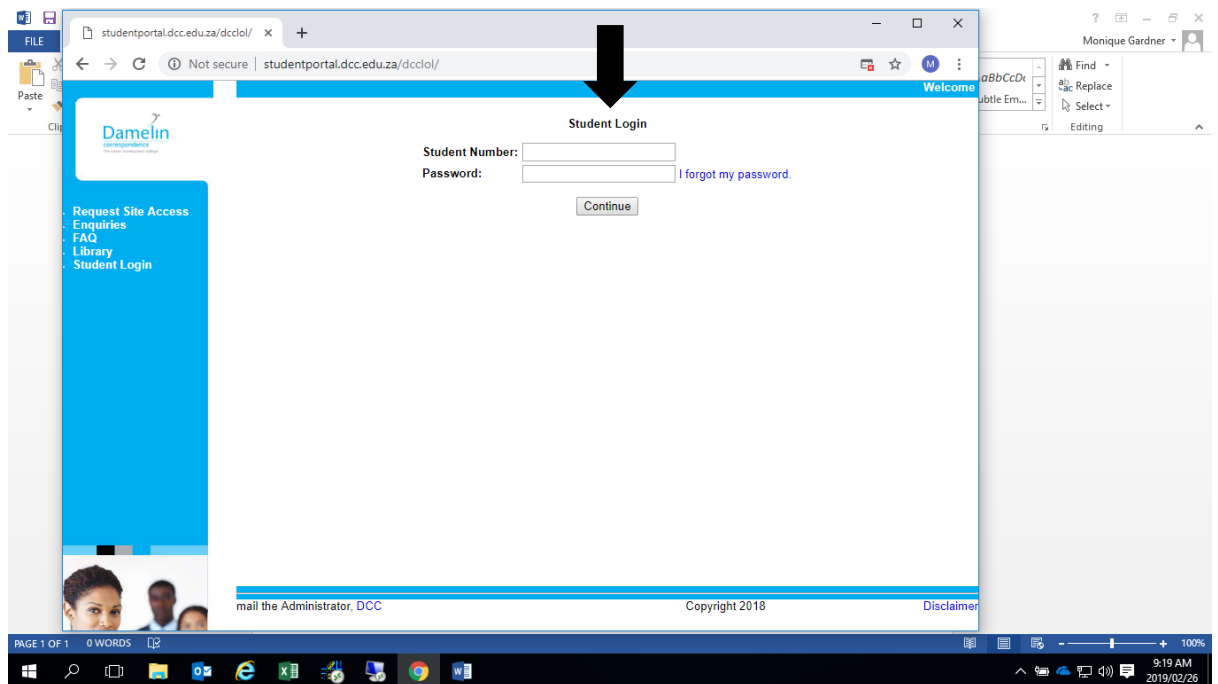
FILE

Paste

? – ✕
Monique Gardner

aBbCcDd
ubtle Em...

Find
Replace
Select

Editing

studentportal.dcc.edu.za/dcclol/ ×
+

Not secure | studentportal.dcc.edu.za/dcclol/

M

Damelin
correspondence

Welcome

Student Login

Student Number:
Password:
I forgot my password.

Continue

. Request Site Access
. Enquiries
. FAQ
. Library
. Student Login

mail the Administrator, DCC
Copyright 2018
Disclaimer

PAGE 1 OF 1 0 WORDS

100%

9:19 AM
2019/02/26